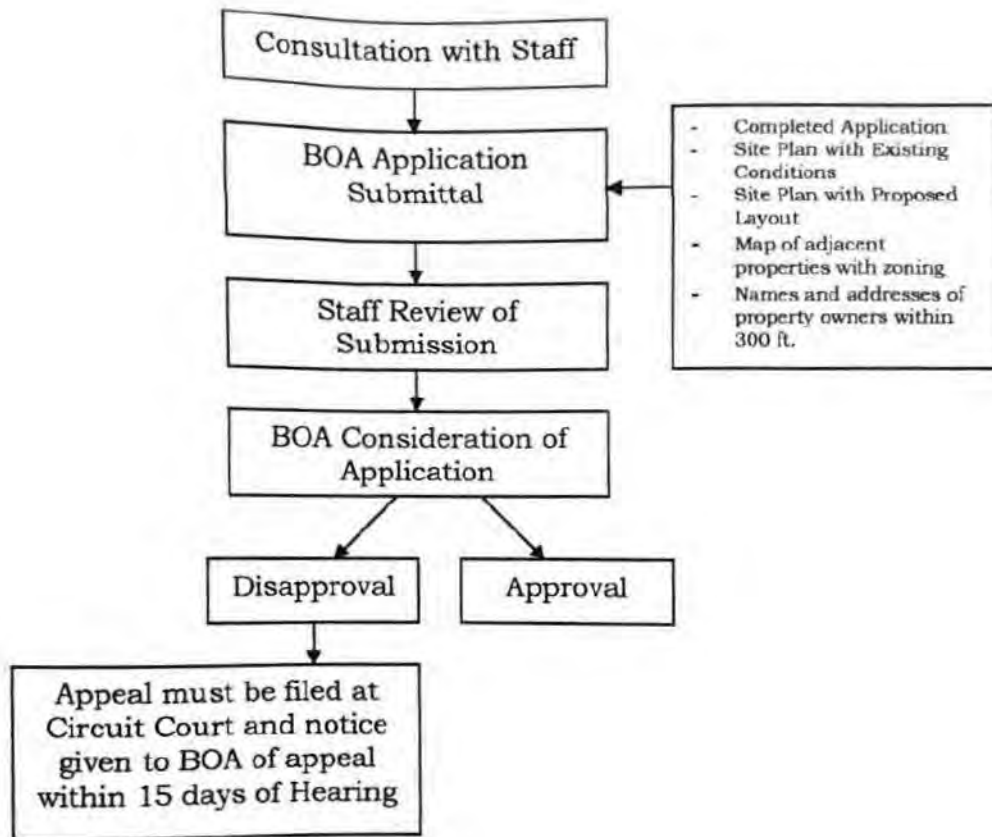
Consultation with Staff

BOA Application Submittal

- Completed Application
- Site Plan with Existing Conditions
- Site Plan with Proposed Layout
- Map of adjacent properties with zoning
- Names and addresses of property owners within 300 ft.

Staff Review of Submission

BOA Consideration of Application

Disapproval

Approval

Appeal must be filed at Circuit Court and notice given to BOA of appeal within 15 days of Hearing